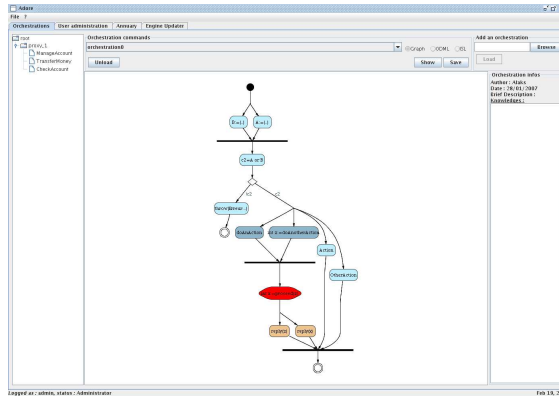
Adore

File ?

Orchestrations | User administration | Annuary | Engine Updater

root
proxy_1
ManageAccount
TransferMoney
CheckAccount

Orchestration commands

orchestration0

Graph XOML EL

Unload

Show Save

Add an orchestration

Browse

Load

Orchestration infos

Author : Alaks
Date : 28/01/2007
Brief Description :
Knowledges :

B:=[]

A:=[]

c1:=A or B

!c2

c2

throw(Error...)

disableAction

id1:=disableThenAction

Action

Obsolete

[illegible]

replyA

replyB

Logged as : admin, status : Administrator

Feb 19, 2